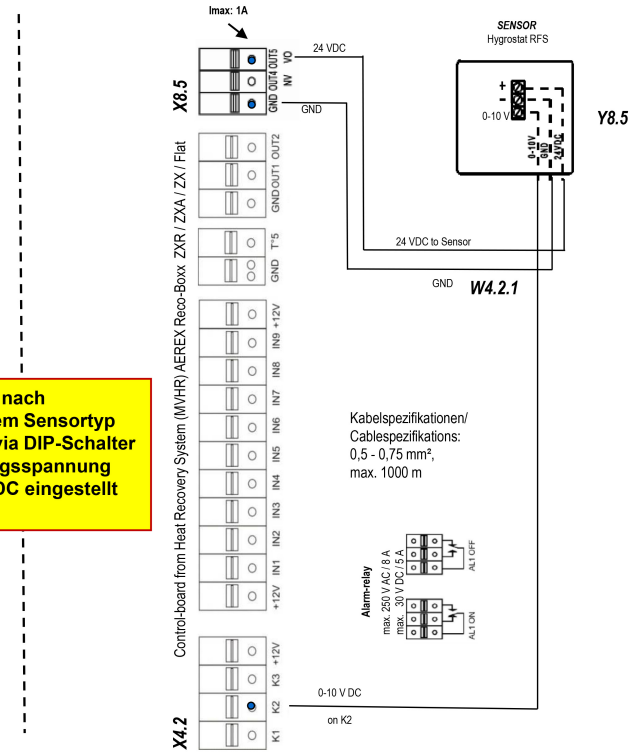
Imax: 1A

X8.5

VO OUT5
NV OUT4
GND

24 VDC

GND

SENSOR
Hygrostat RFS

+
-
0-10 V

0-10V
GND
24VDC

Y8.5

OUT2
GNDOUT1

Control-board from Heat Recovery System (MVHR) AEREX Reco-Boxx ZXR / ZXA / ZX / Flat

T°5
GND

24 VDC to Sensor

GND

W4.2.1

+12V
IN9
IN8
IN7
IN6
IN5
IN4
IN3
IN2
IN1
+12V

nach
em Sensortyp
via DIP-Schalter
gsspannung
DC eingestellt

Kabelspezifikationen/
Cablespezifikations:
0,5 - 0,75 mm²,
max. 1000 m

Alarm-relay
max. 250 V AC / 8 A
max. 30 V DC / 5 A

AL1 OFF

AL1 ON

+12V
K3
K2
K1

X4.2

0-10 V DC

on K2